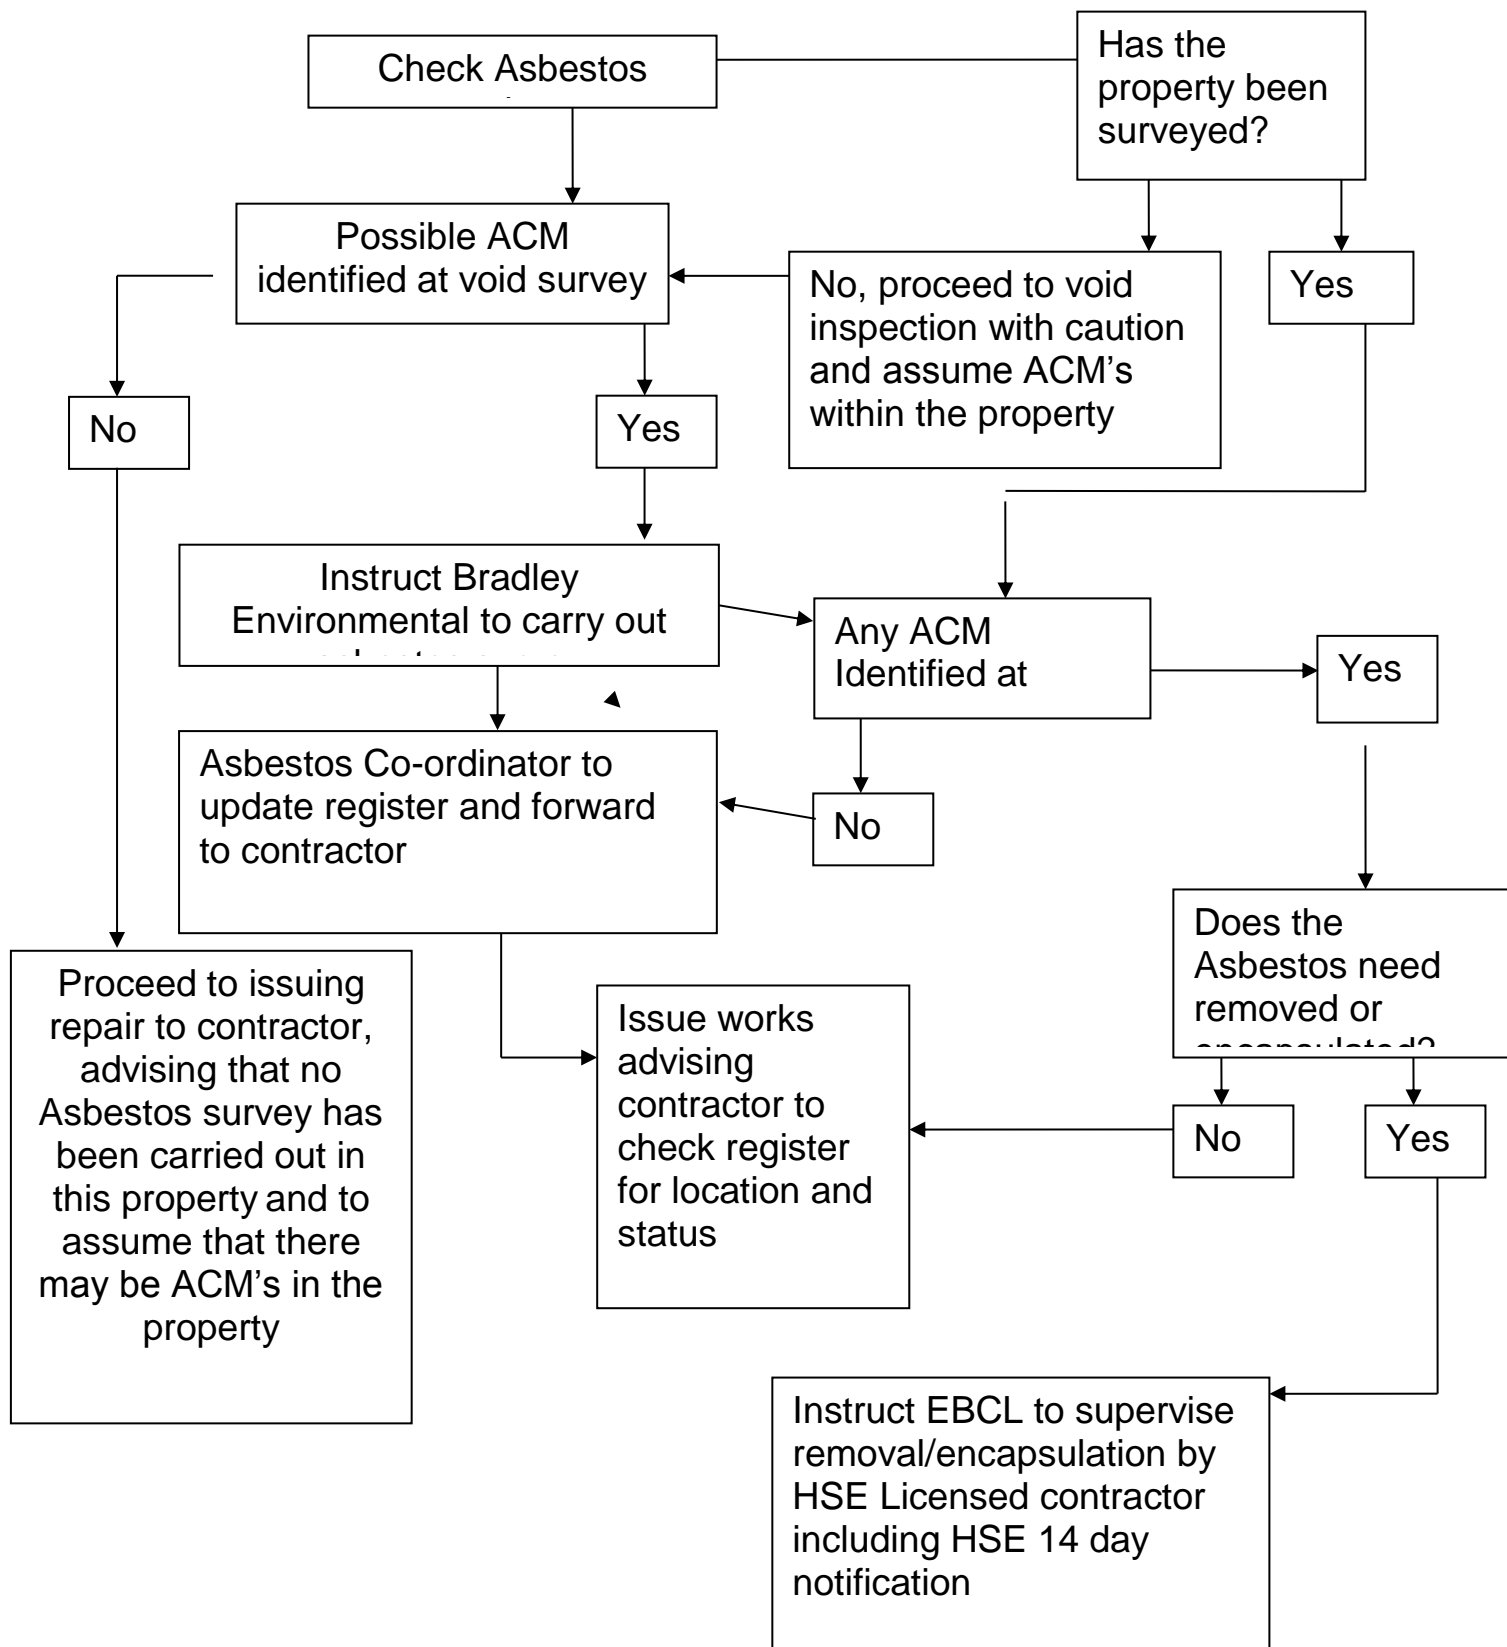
Check Asbestos

Has the property been surveyed?

Possible ACM identified at void survey

No, proceed to void inspection with caution and assume ACM's within the property

Yes

No

Yes

Instruct Bradley Environmental to carry out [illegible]

Any ACM Identified at

Yes

Asbestos Co-ordinator to update register and forward to contractor

No

Does the Asbestos need removed or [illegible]

Proceed to issuing repair to contractor, advising that no Asbestos survey has been carried out in this property and to assume that there may be ACM's in the property

Issue works advising contractor to check register for location and status

No

Yes

Instruct EBCL to supervise removal/encapsulation by HSE Licensed contractor including HSE 14 day notification